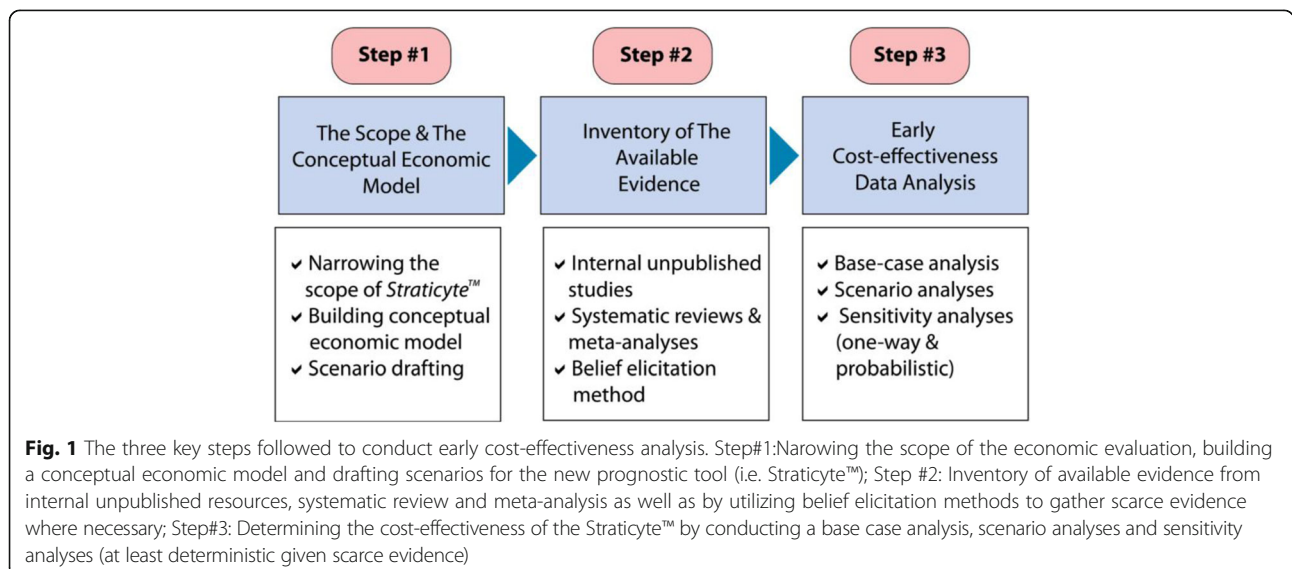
Step #1

The Scope & The Conceptual Economic Model

✔ Narrowing the scope of *Straticyte*™
✔ Building conceptual economic model
✔ Scenario drafting

Step #2

Inventory of The Available Evidence

✔ Internal unpublished studies
✔ Systematic reviews & meta-analyses
✔ Belief elicitation method

Step #3

Early Cost-effectiveness Data Analysis

✔ Base-case analysis
✔ Scenario analyses
✔ Sensitivity analyses (one-way & probabilistic)

**Fig. 1** The three key steps followed to conduct early cost-effectiveness analysis. Step#1:Narowing the scope of the economic evaluation, building a conceptual economic model and drafting scenarios for the new prognostic tool (i.e. Straticyte™); Step #2: Inventory of available evidence from internal unpublished resources, systematic review and meta-analysis as well as by utilizing belief elicitation methods to gather scarce evidence where necessary; Step#3: Determining the cost-effectiveness of the Straticyte™ by conducting a base case analysis, scenario analyses and sensitivity analyses (at least deterministic given scarce evidence)